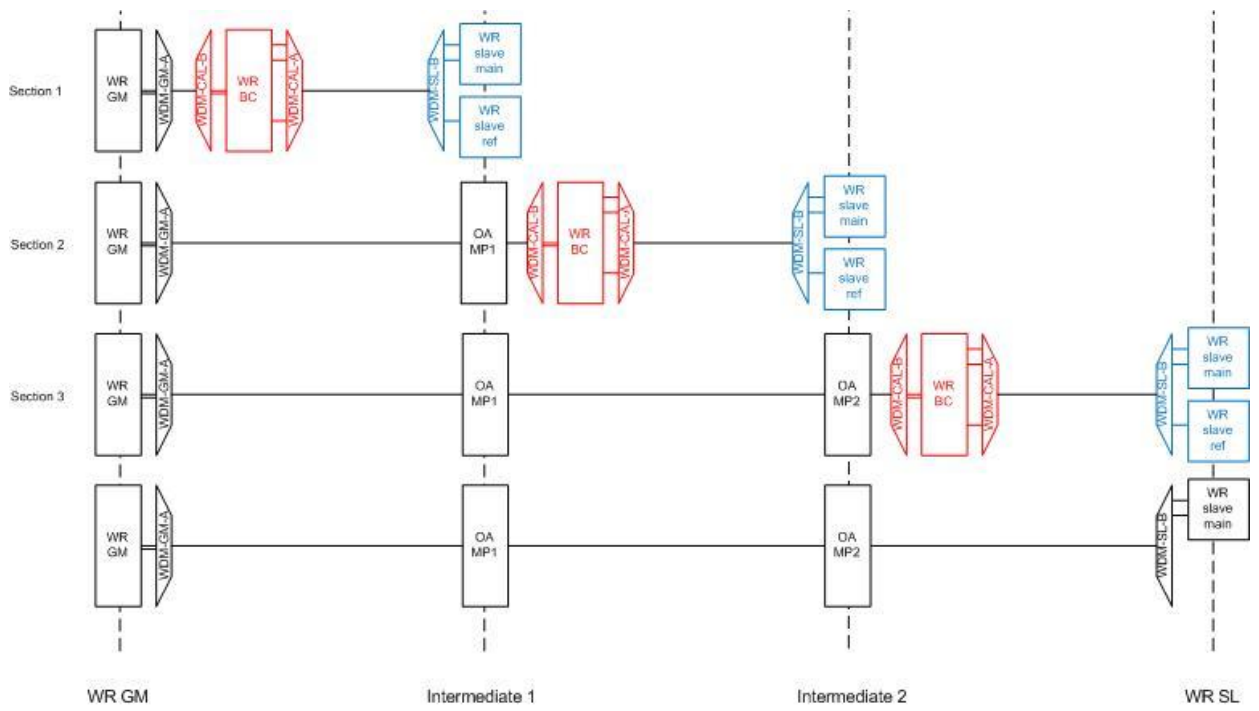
Section 1

WR GM

WDM-GM-A

WDM-CAL-B

WR BC

WDM-CAL-A

WDM-SL-B

WR slave main

WR slave ref

Section 2

WR GM

WDM-GM-A

OA MP1

WDM-CAL-B

WR BC

WDM-CAL-A

WDM-SL-B

WR slave main

WR slave ref

Section 3

WR GM

WDM-GM-A

OA MP1

OA MP2

WDM-CAL-B

WR BC

WDM-CAL-A

WDM-SL-B

WR slave main

WR slave ref

WR GM

WDM-GM-A

OA MP1

OA MP2

WDM-SL-B

WR slave main

WR GM

Intermediate 1

Intermediate 2

WR SL